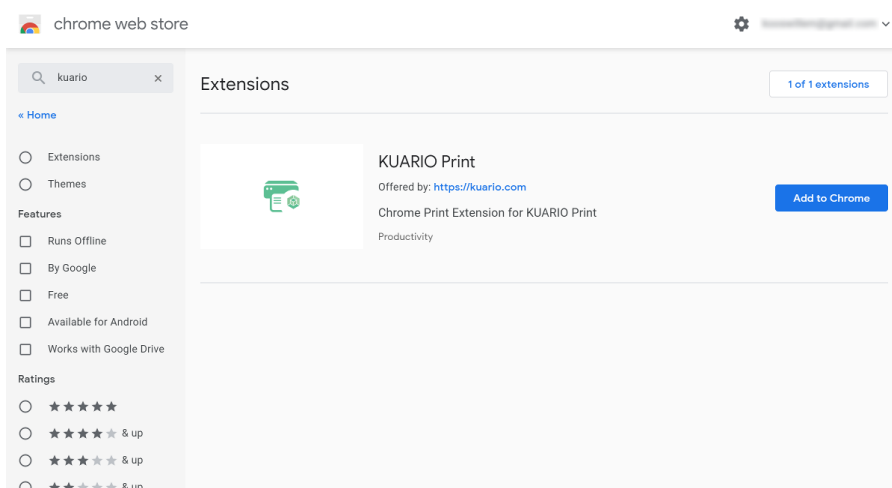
chrome web store

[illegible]

kuario

« Home

Extensions

Themes

Features

Runs Offline

By Google

Free

Available for Android

Works with Google Drive

Ratings

★★★★★

★★★★★ & up

★★★★★ & up

★★★★★ & up

Extensions

1 of 1 extensions

KUARIO Print

Offered by: https://kuario.com

Chrome Print Extension for KUARIO Print

Productivity

Add to Chrome